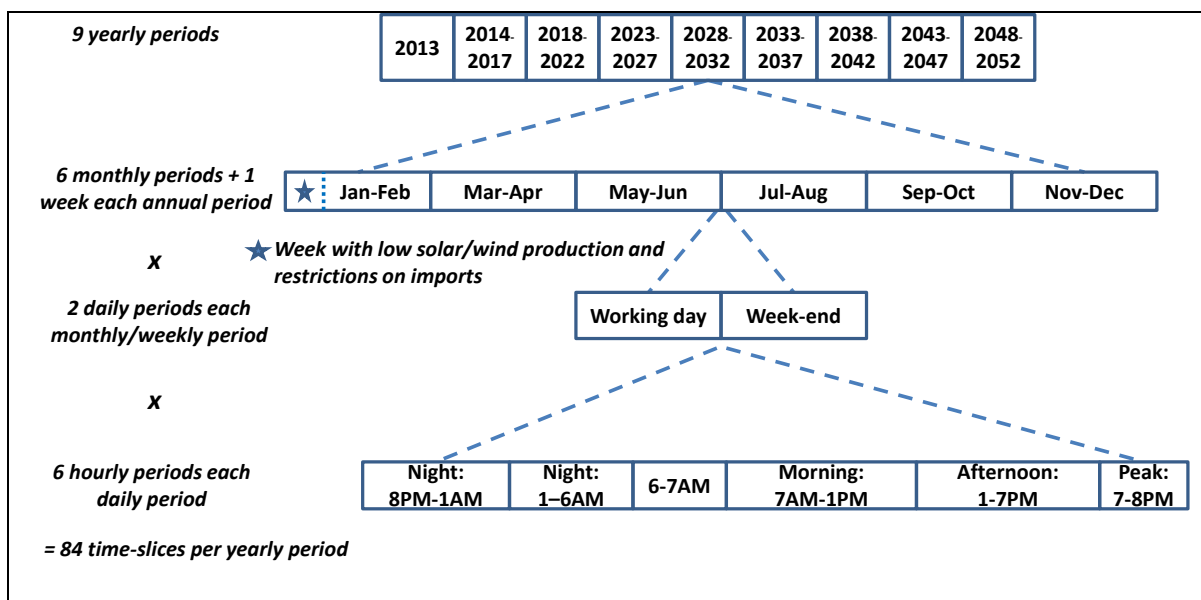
9 yearly periods

| 2013 | 2014-2017 | 2018-2022 | 2023-2027 | 2028-2032 | 2033-2037 | 2038-2042 | 2043-2047 | 2048-2052 |
|---|---|---|---|---|---|---|---|---|

6 monthly periods + 1 week each annual period

| ★ | Jan-Feb | Mar-Apr | May-Jun | Jul-Aug | Sep-Oct | Nov-Dec |
|---|---|---|---|---|---|---|

x

★ Week with low solar/wind production and restrictions on imports

2 daily periods each monthly/weekly period

| Working day | Week-end |
|---|---|

x

6 hourly periods each daily period

| Night: 8PM-1AM | Night: 1–6AM | 6-7AM | Morning: 7AM-1PM | Afternoon: 1-7PM | Peak: 7-8PM |
|---|---|---|---|---|---|

= 84 time-slices per yearly period